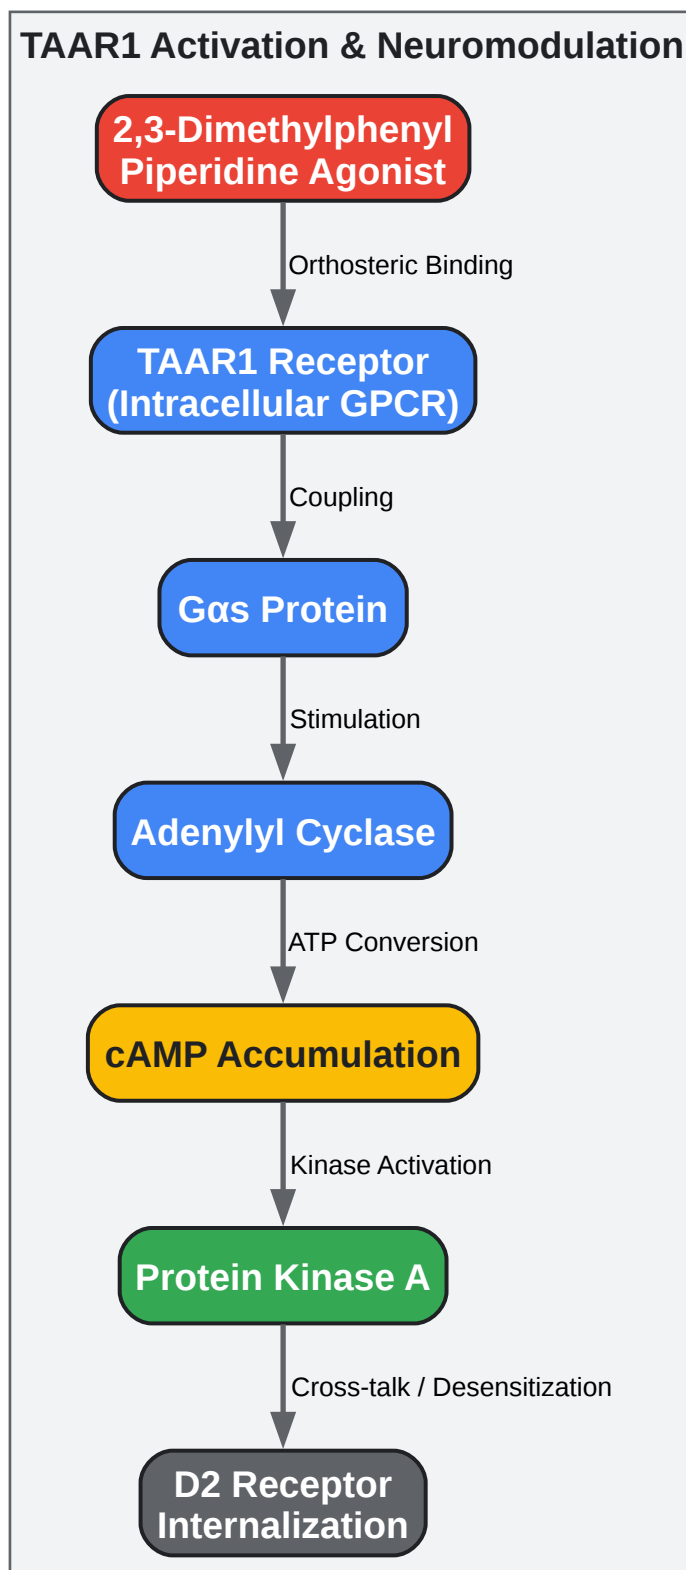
TAAR1 Activation & Neuromodulation

2,3-Dimethylphenyl Piperidine Agonist

Orthosteric Binding

TAAR1 Receptor (Intracellular GPCR)

Coupling

Gαs Protein

Stimulation

Adenylyl Cyclase

ATP Conversion

cAMP Accumulation

Kinase Activation

Protein Kinase A

Cross-talk / Desensitization

D2 Receptor Internalization